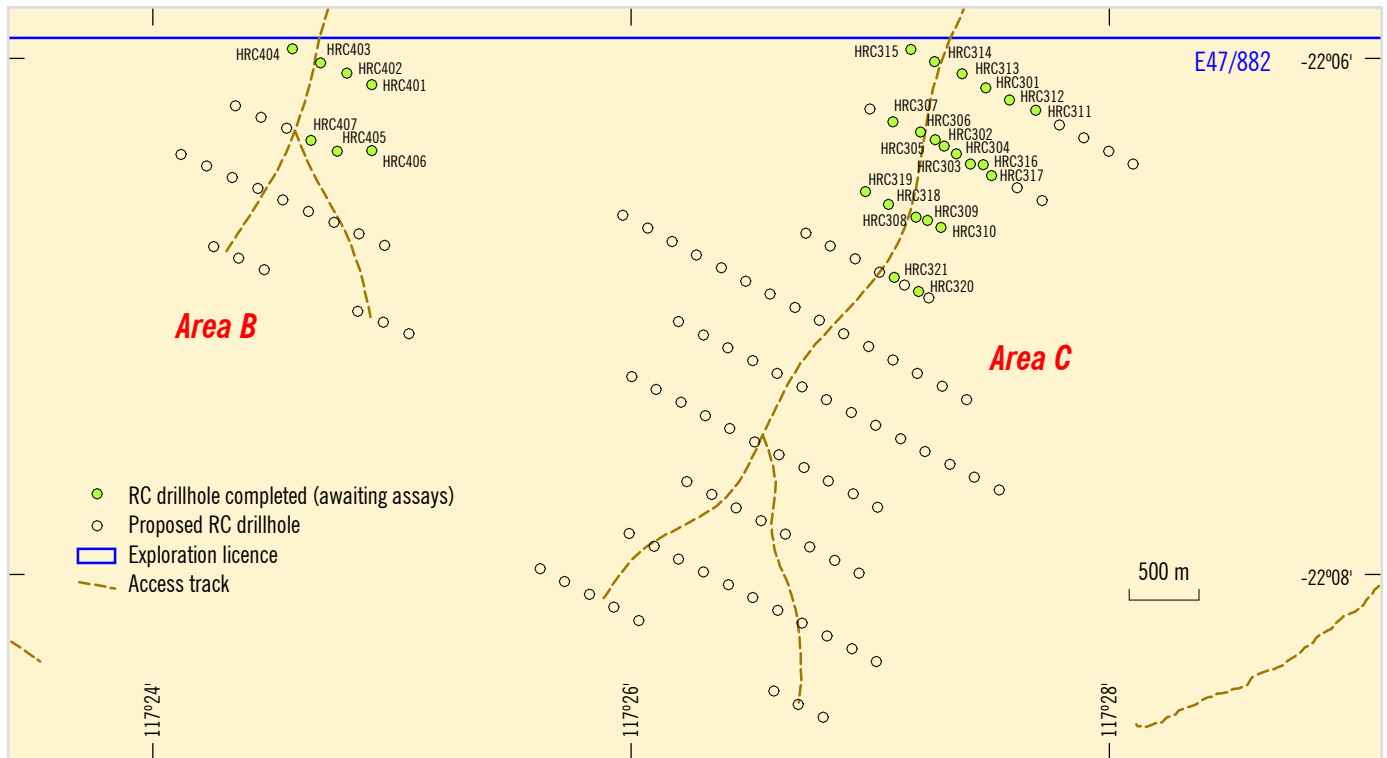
E47/882
-22º06'
-22º08'
HRC404
HRC403
HRC402
HRC401
HRC407
HRC405
HRC406
HRC315
HRC314
HRC313
HRC301
HRC312
HRC311
HRC307
HRC306
HRC302
HRC305
HRC304
HRC303
HRC316
HRC317
HRC319
HRC318
HRC308
HRC309
HRC310
HRC321
HRC320
Area B
Area C
RC drillhole completed (awaiting assays)
Proposed RC drillhole
Exploration licence
Access track
500 m
117º24'
117º26'
117º28'